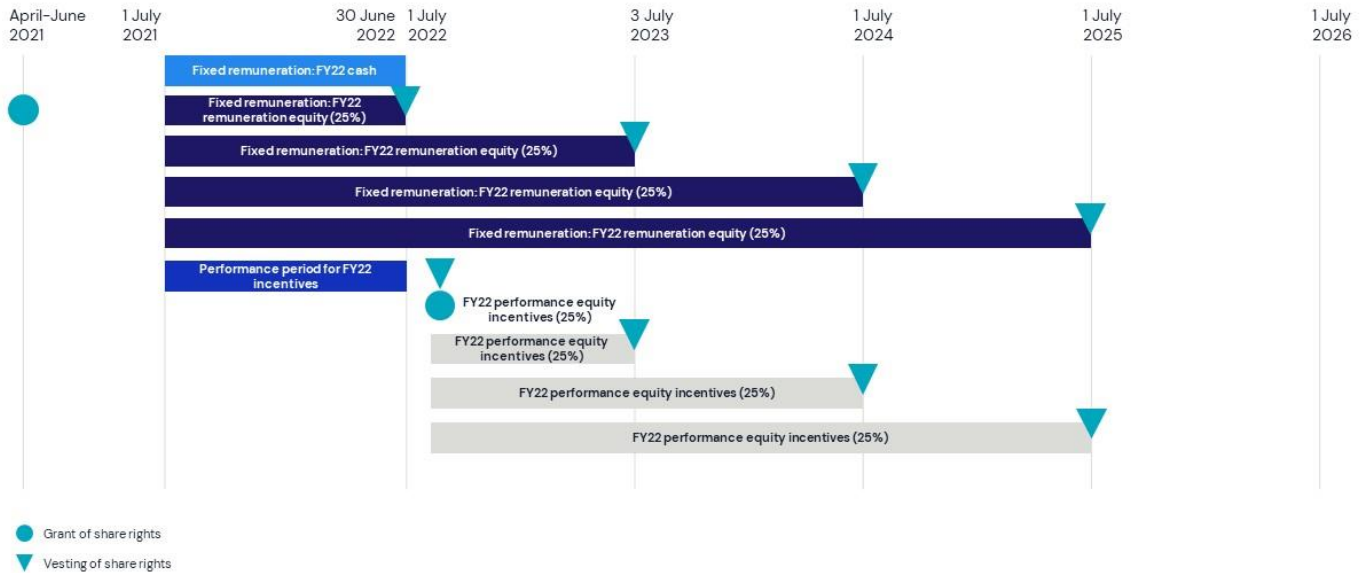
April–June 2021

1 July 2021

30 June 2022

1 July 2022

3 July 2023

1 July 2024

1 July 2025

1 July 2026

Fixed remuneration: FY22 cash

Fixed remuneration: FY22 remuneration equity (25%)

Fixed remuneration: FY22 remuneration equity (25%)

Fixed remuneration: FY22 remuneration equity (25%)

Fixed remuneration: FY22 remuneration equity (25%)

Performance period for FY22 incentives

FY22 performance equity incentives (25%)

FY22 performance equity incentives (25%)

FY22 performance equity incentives (25%)

FY22 performance equity incentives (25%)

Grant of share rights

Vesting of share rights